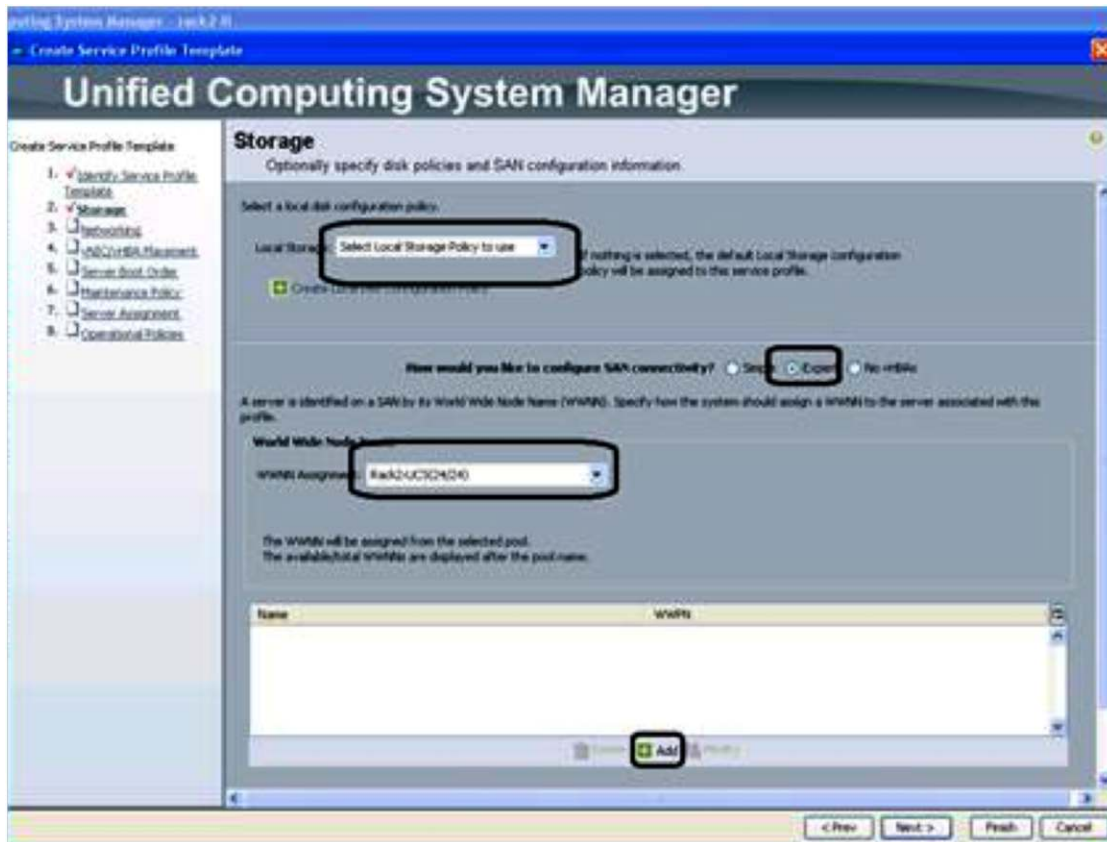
puting System Manager - rack2 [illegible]

Create Service Profile Template

Unified Computing System Manager

Create Service Profile Template

1. Identify Service Profile Template
2. Storage
3. Networking
4. vNIC/vHBA Placement
5. Server Boot Order
6. Maintenance Policy
7. Server Assignment
8. Operational Policies

Storage

Optionally specify disk policies and SAN configuration information.

Select a local disk configuration policy.

Local Storage: Select Local Storage Policy to use

If nothing is selected, the default Local Storage configuration policy will be assigned to this service profile.

Create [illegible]

How would you like to configure SAN connectivity? Simple Expert No vHBAs

A server is identified on a SAN by its World Wide Node Name (WWNN). Specify how the system should assign a WWNN to the server associated with this profile.

World Wide Node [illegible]

WWNN Assignment: Rack2-UCS(24/24)

The WWNN will be assigned from the selected pool.
The available/total WWNNs are displayed after the pool name.

| Name | WWPN |
|---|---|

Delete Add Modify

< Prev Next > Finish Cancel